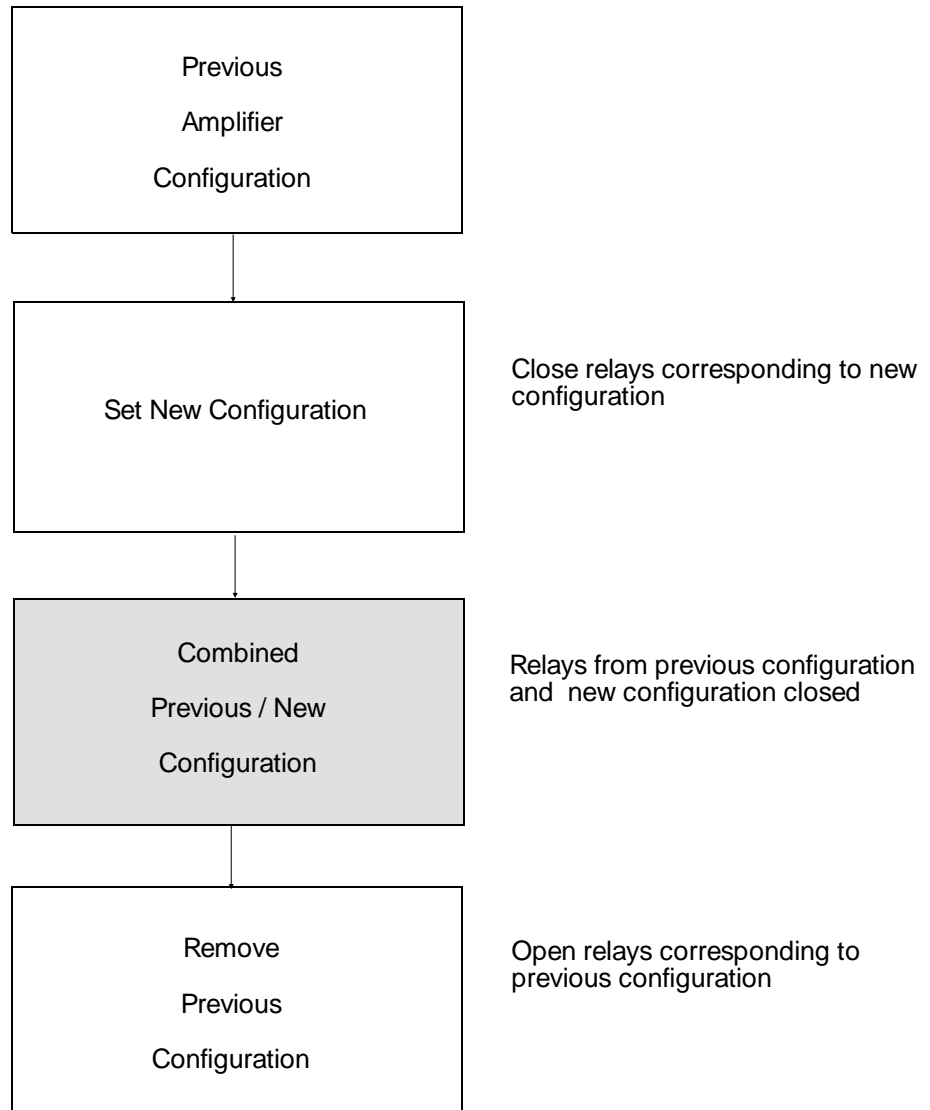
Previous
Amplifier
Configuration

Set New Configuration

Close relays corresponding to new configuration

Combined
Previous / New
Configuration

Relays from previous configuration and new configuration closed

Remove
Previous
Configuration

Open relays corresponding to previous configuration